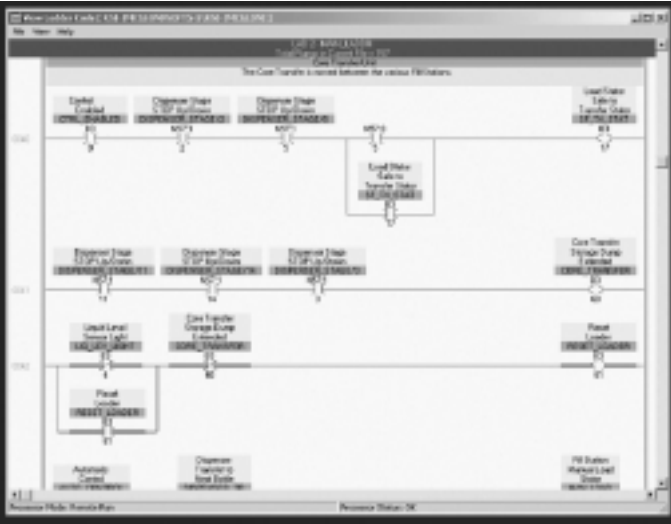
View Ladder Code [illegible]

File View Help

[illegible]

Core Transfer Unit

The Core Transfer is moved between the various Fill Stations.

Control Enabled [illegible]

Dispenser Stage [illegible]

Dispenser Stage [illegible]

Load Status Safe to Transfer Status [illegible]

Load Status Safe to Transfer Status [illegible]

Dispenser Stage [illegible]

Dispenser Stage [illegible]

Dispenser Stage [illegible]

Core Transfer Storage Dump Extended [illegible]

Liquid Level Sensor Light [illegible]

Core Transfer Storage Dump Extended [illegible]

Reset Loader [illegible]

Reset Loader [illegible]

Automatic Control

Dispenser Transfer to Next Bottle

Fill Station Waiting Load Status

Processor Mode: Remote Run

Processor Status: OK